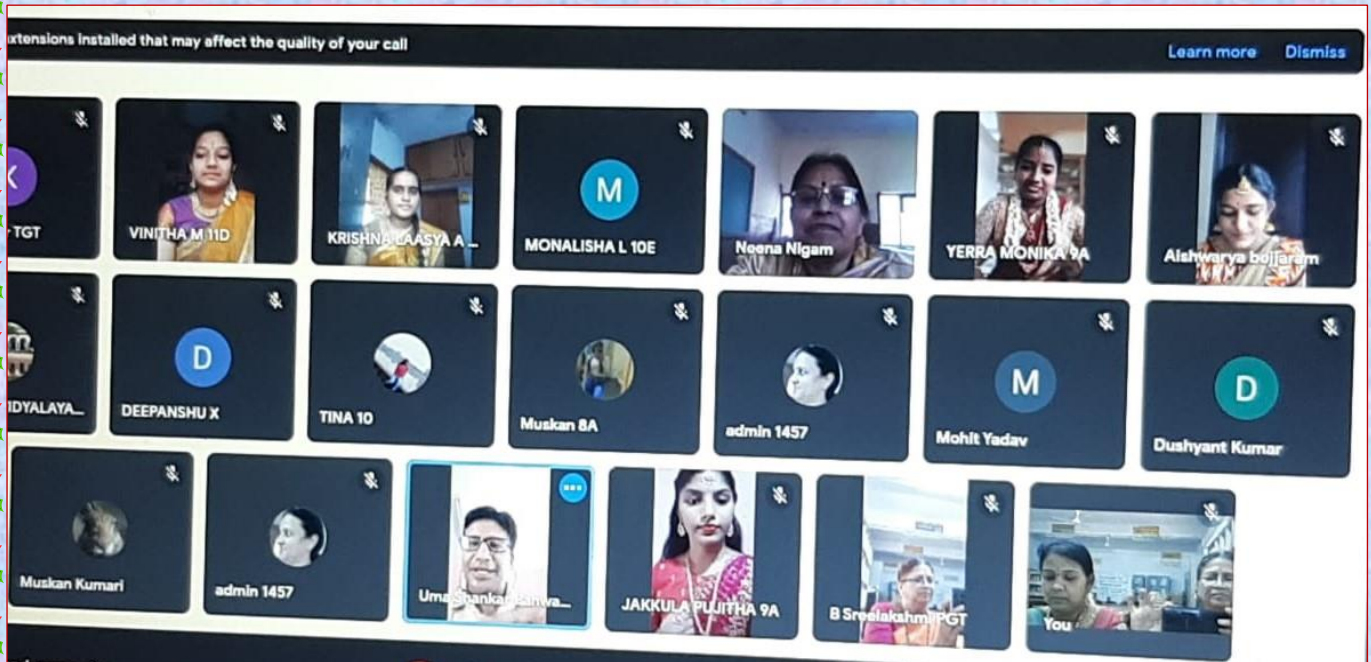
xtensions installed that may affect the quality of your call

Learn more

Dismiss

K

TGT

VINITHA M 11D

KRISHNA LAASYA A ...

M

MONALISHA L 10E

Neena Nigam

YERRA MONIKA 9A

Aishwarya bojjaram

IDYALAYA...

D

DEEPANSHU X

TINA 10

Muskan 8A

admin 1457

M

Mohit Yadav

D

Dushyant Kumar

Muskan Kumari

admin 1457

Uma Shankar Shiva...

JAKKULA PUJITHA 9A

B Sreelakshmi PGT

You